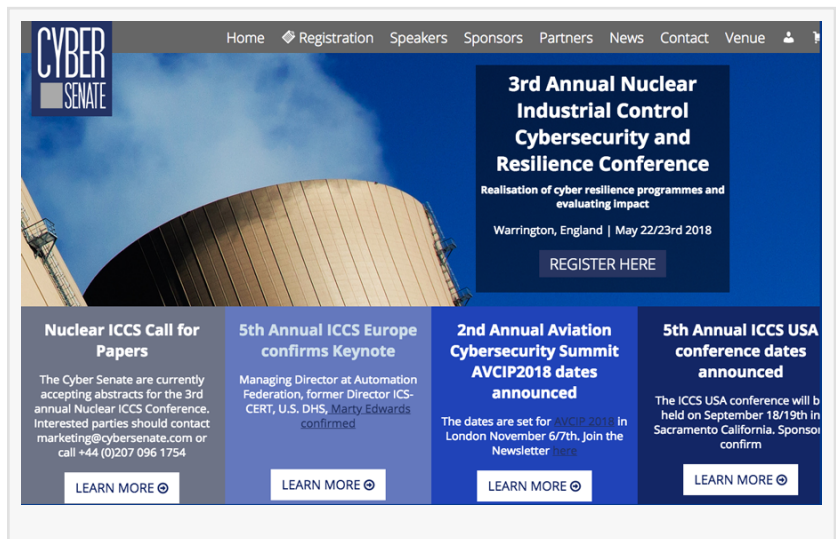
CYBER SENATE

Home Registration Speakers Sponsors Partners News Contact Venue

3rd Annual Nuclear Industrial Control Cybersecurity and Resilience Conference

Realisation of cyber resilience programmes and evaluating impact

Warrington, England | May 22/23rd 2018

REGISTER HERE

Nuclear ICCS Call for Papers

The Cyber Senate are currently accepting abstracts for the 3rd annual Nuclear ICCS Conference. Interested parties should contact marketing@cybersenate.com or call +44 (0)207 096 1754

LEARN MORE

5th Annual ICCS Europe confirms Keynote

Managing Director at Automation Federation, former Director ICS-CERT, U.S. DHS, Marty Edwards confirmed

LEARN MORE

2nd Annual Aviation Cybersecurity Summit AVCIP2018 dates announced

The dates are set for AVCIP 2018 in London November 6/7th. Join the Newsletter here

LEARN MORE

5th Annual ICCS USA conference dates announced

The ICCS USA conference will b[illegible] held on September 18/19th in Sacramento California. Sponso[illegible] confirm

LEARN MORE